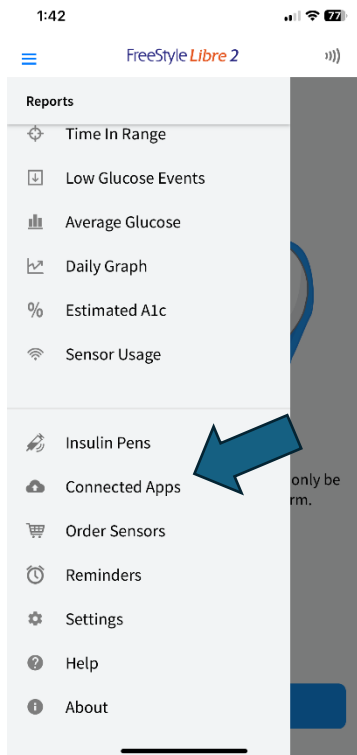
1:42

77

FreeStyle Libre 2

Reports

Time In Range

Low Glucose Events

Average Glucose

Daily Graph

Estimated A1c

Sensor Usage

Insulin Pens

Connected Apps

Order Sensors

Reminders

Settings

Help

About

only be
rm.